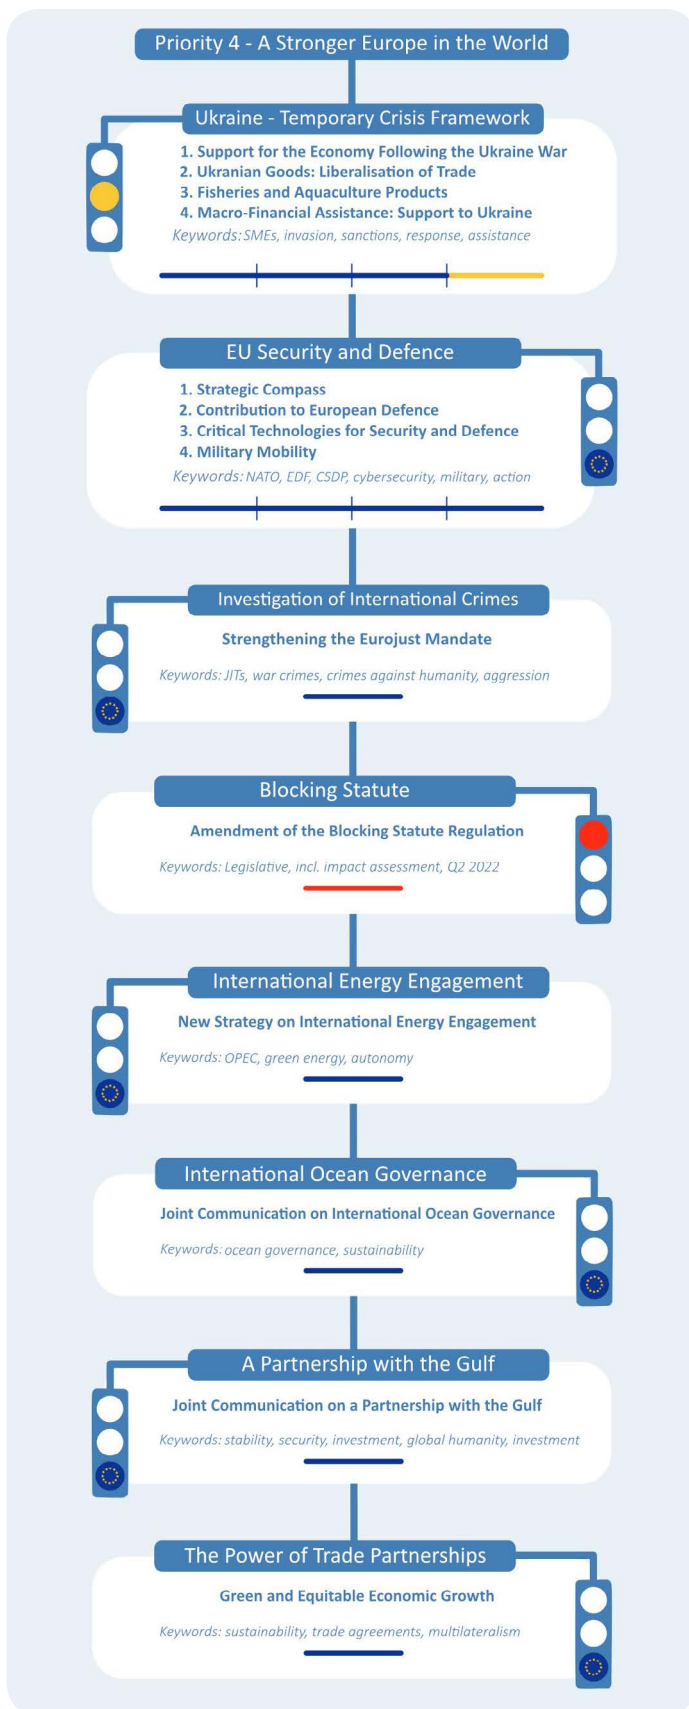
Priority 4 - A Stronger Europe in the World

Ukraine - Temporary Crisis Framework

1. Support for the Economy Following the Ukraine War
2. Ukranian Goods: Liberalisation of Trade
3. Fisheries and Aquaculture Products
4. Macro-Financial Assistance: Support to Ukraine

Keywords: SMEs, invasion, sanctions, response, assistance

EU Security and Defence

1. Strategic Compass
2. Contribution to European Defence
3. Critical Technologies for Security and Defence
4. Military Mobility

Keywords: NATO, EDF, CSDP, cybersecurity, military, action

Investigation of International Crimes

Strengthening the Eurojust Mandate

Keywords: JITs, war crimes, crimes against humanity, aggression

Blocking Statute

Amendment of the Blocking Statute Regulation

Keywords: Legislative, incl. impact assessment, Q2 2022

International Energy Engagement

New Strategy on International Energy Engagement

Keywords: OPEC, green energy, autonomy

International Ocean Governance

Joint Communication on International Ocean Governance

Keywords: ocean governance, sustainability

A Partnership with the Gulf

Joint Communication on a Partnership with the Gulf

Keywords: stability, security, investment, global humanity, investment

The Power of Trade Partnerships

Green and Equitable Economic Growth

Keywords: sustainability, trade agreements, multilateralism